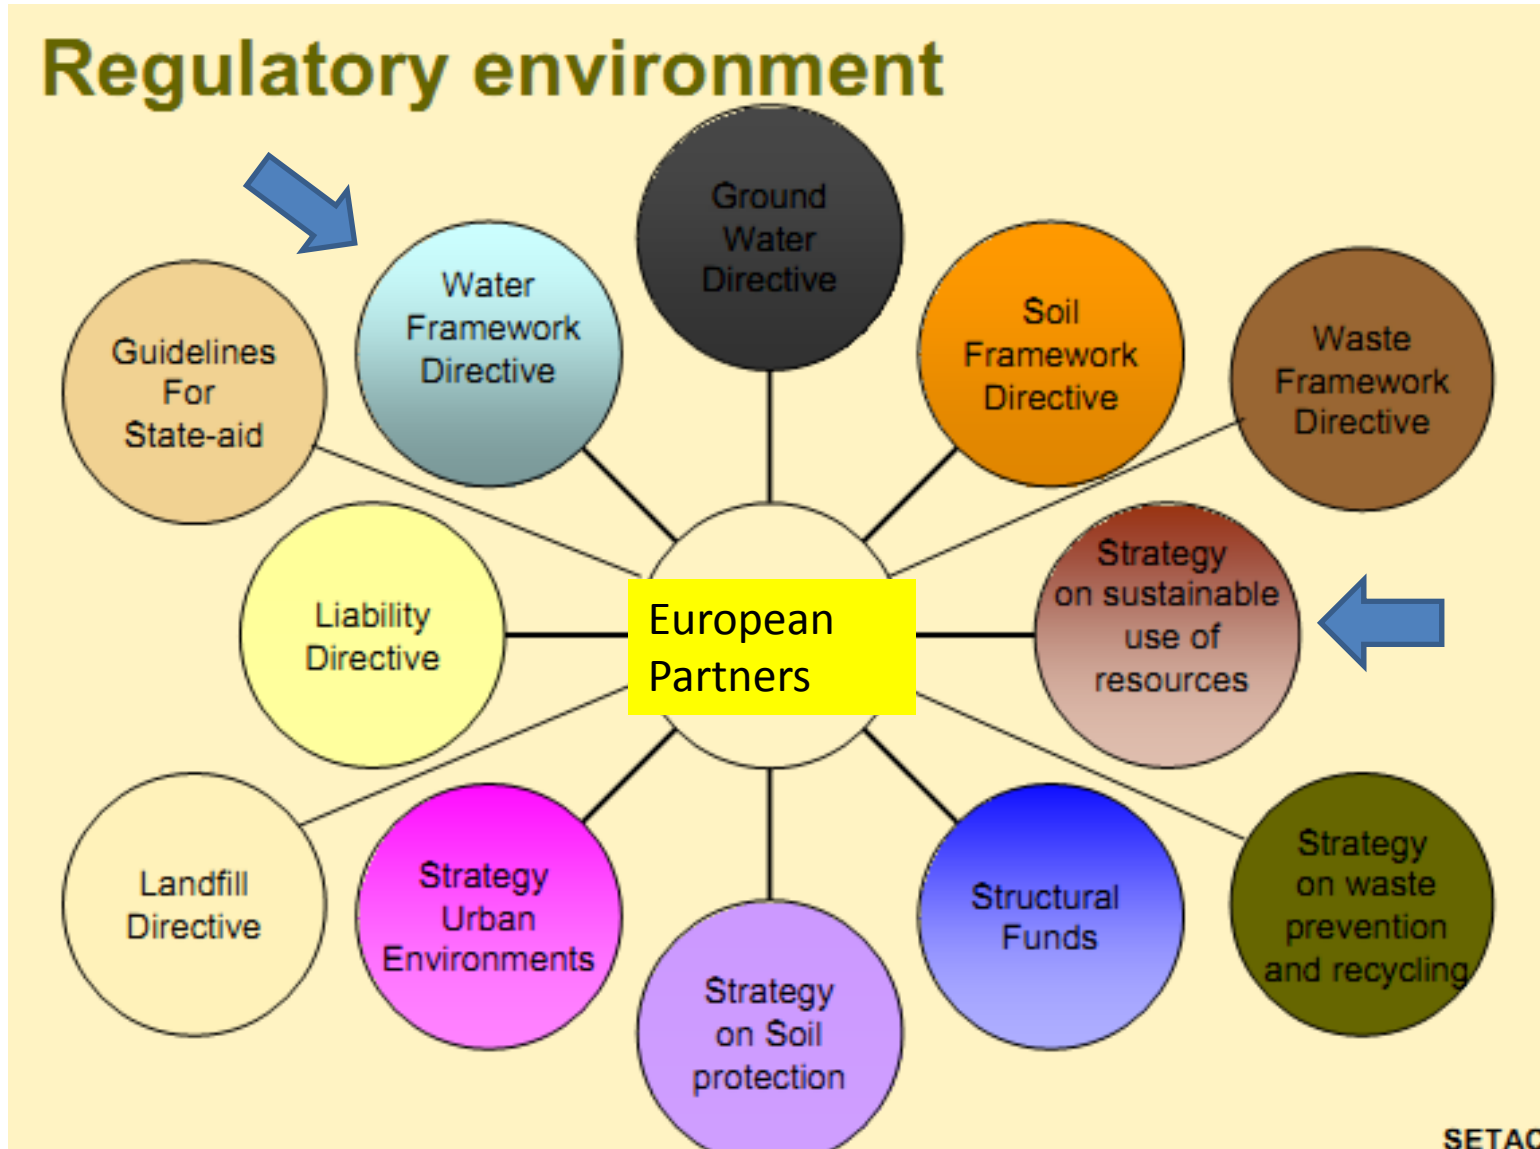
Regulatory environment

Ground Water Directive

Water Framework Directive

Soil Framework Directive

Guidelines For State-aid

Waste Framework Directive

Liability Directive

European Partners

Strategy on sustainable use of resources

Landfill Directive

Strategy Urban Environments

Strategy on Soil protection

Structural Funds

Strategy on waste prevention and recycling

SETAC